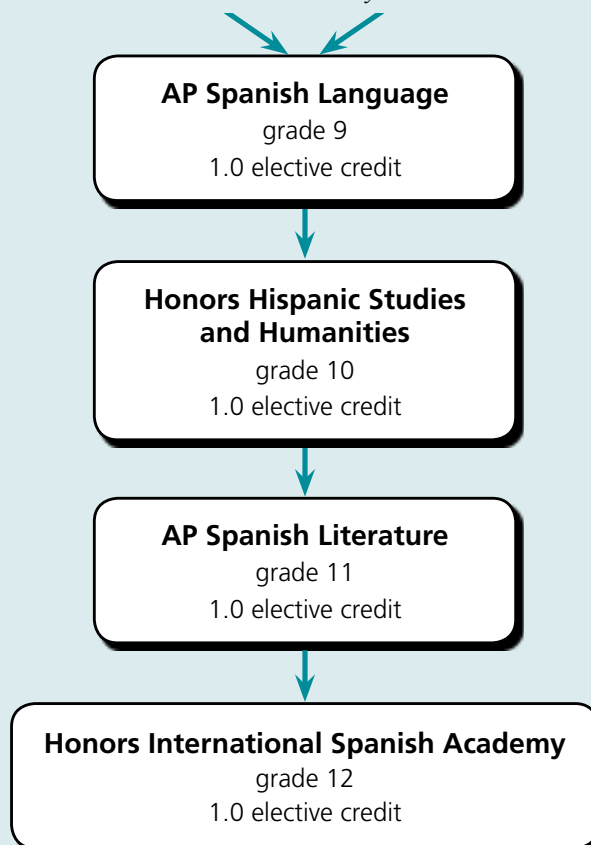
AP Spanish Language
grade 9
1.0 elective credit

Honors Hispanic Studies and Humanities
grade 10
1.0 elective credit

AP Spanish Literature
grade 11
1.0 elective credit

Honors International Spanish Academy
grade 12
1.0 elective credit